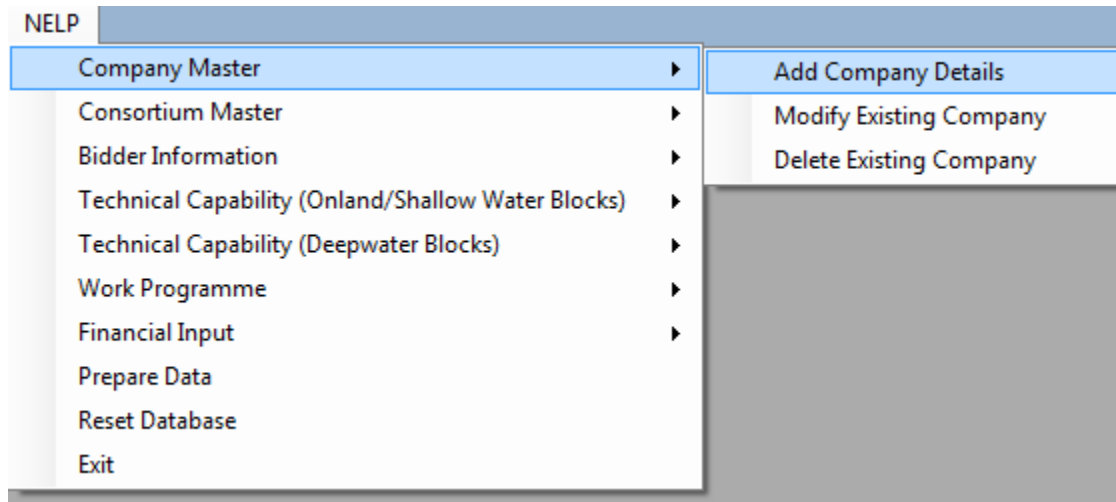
NELP

Company Master
Consortium Master
Bidder Information
Technical Capability (Onland/Shallow Water Blocks)
Technical Capability (Deepwater Blocks)
Work Programme
Financial Input
Prepare Data
Reset Database
Exit

Add Company Details
Modify Existing Company
Delete Existing Company